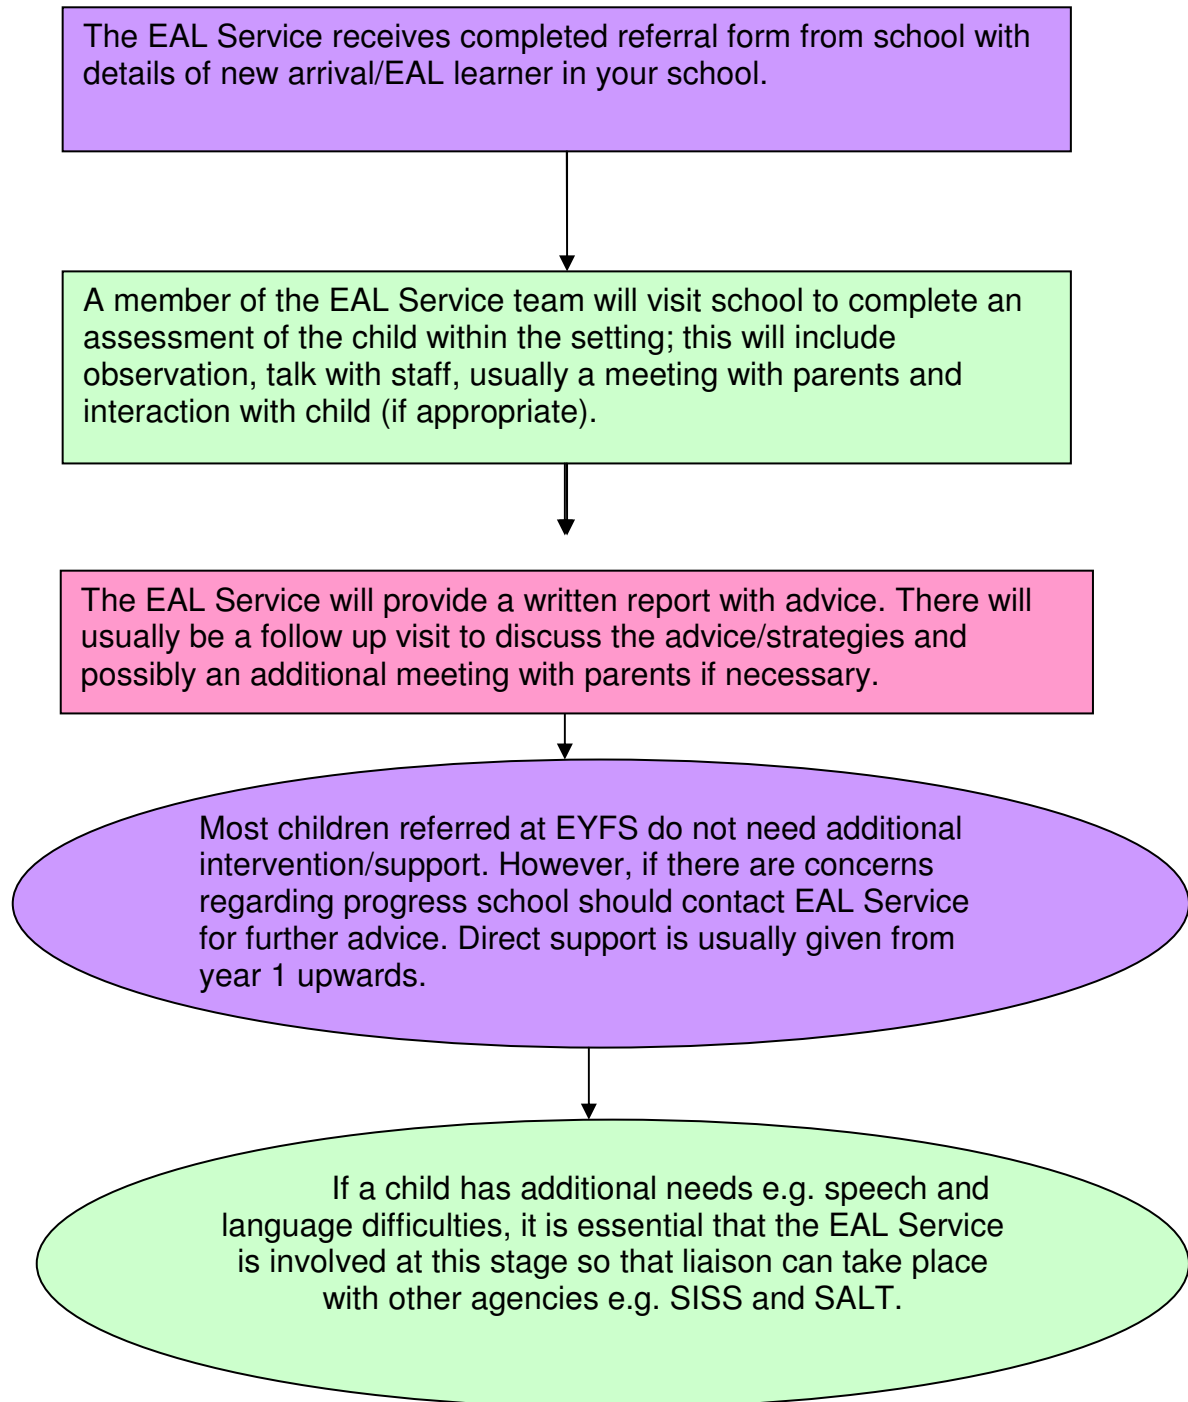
The EAL Service receives completed referral form from school with details of new arrival/EAL learner in your school.

A member of the EAL Service team will visit school to complete an assessment of the child within the setting; this will include observation, talk with staff, usually a meeting with parents and interaction with child (if appropriate).

The EAL Service will provide a written report with advice. There will usually be a follow up visit to discuss the advice/strategies and possibly an additional meeting with parents if necessary.

Most children referred at EYFS do not need additional intervention/support. However, if there are concerns regarding progress school should contact EAL Service for further advice. Direct support is usually given from year 1 upwards.

If a child has additional needs e.g. speech and language difficulties, it is essential that the EAL Service is involved at this stage so that liaison can take place with other agencies e.g. SISS and SALT.